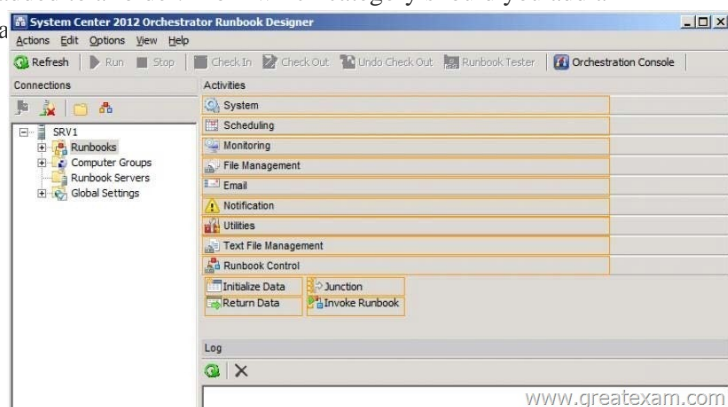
System Center 2012 Orchestrator Runbook Designer

Actions Edit Options View Help

Refresh Run Stop Check In Check Out Undo Check Out Runbook Tester Orchestration Console

Connections

SRV1
Runbooks
Computer Groups
Runbook Servers
Global Settings

Activities

System
Scheduling
Monitoring
File Management
Email
Notification
Utilities
Text File Management
Runbook Control
Initialize Data
Junction
Return Data
Invoke Runbook

Log

www.greatexam.com